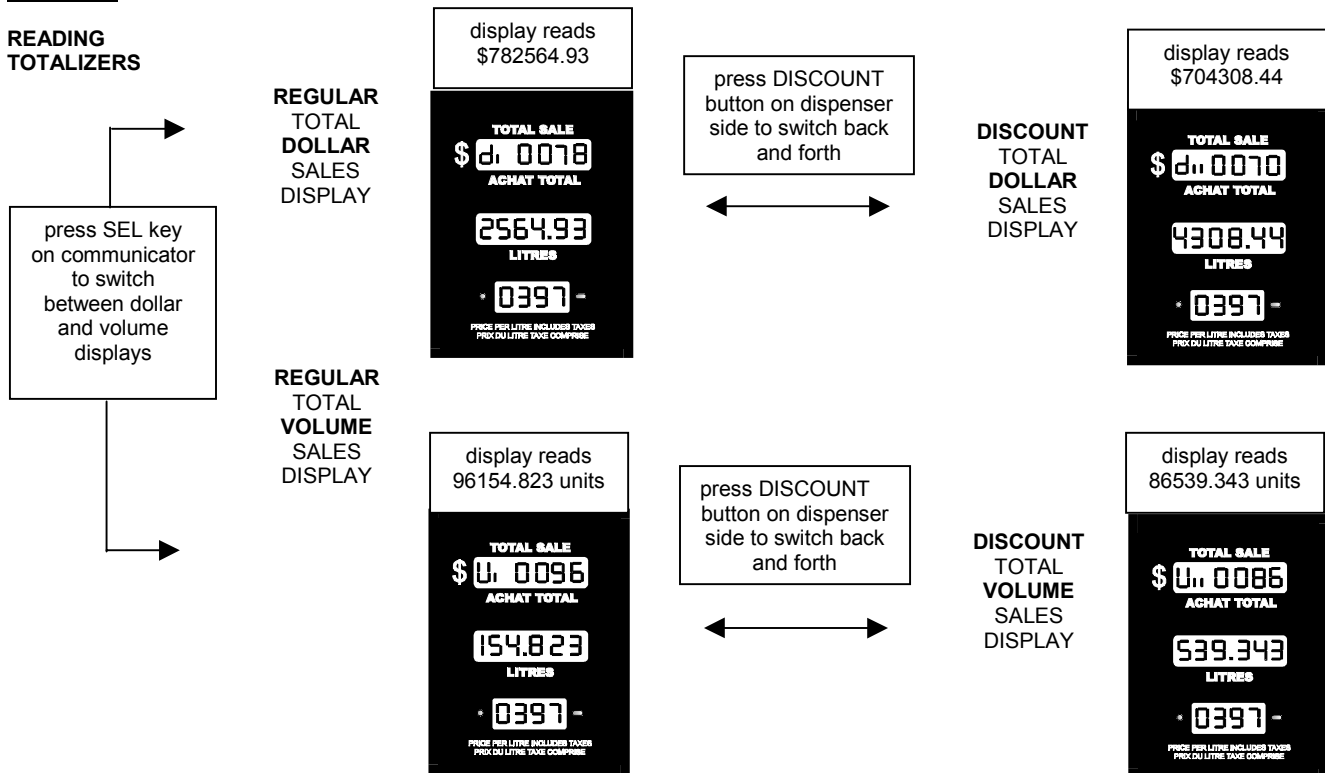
READING TOTALIZERS

press SEL key on communicator to switch between dollar and volume displays

REGULAR TOTAL DOLLAR SALES DISPLAY

display reads $782564.93

TOTAL SALE
$ d1 0078
ACHAT TOTAL
2564.93
LITRES
0397
PRICE PER LITRE INCLUDES TAXES
PRIX DU LITRE TAXE COMPRISE

press DISCOUNT button on dispenser side to switch back and forth

DISCOUNT TOTAL DOLLAR SALES DISPLAY

display reads $704308.44

TOTAL SALE
$ d11 0070
ACHAT TOTAL
4308.44
LITRES
0397
PRICE PER LITRE INCLUDES TAXES
PRIX DU LITRE TAXE COMPRISE

REGULAR TOTAL VOLUME SALES DISPLAY

display reads 96154.823 units

TOTAL SALE
$ U1 0096
ACHAT TOTAL
154.823
LITRES
0397
PRICE PER LITRE INCLUDES TAXES
PRIX DU LITRE TAXE COMPRISE

press DISCOUNT button on dispenser side to switch back and forth

DISCOUNT TOTAL VOLUME SALES DISPLAY

display reads 86539.343 units

TOTAL SALE
$ U11 0086
ACHAT TOTAL
539.343
LITRES
0397
PRICE PER LITRE INCLUDES TAXES
PRIX DU LITRE TAXE COMPRISE